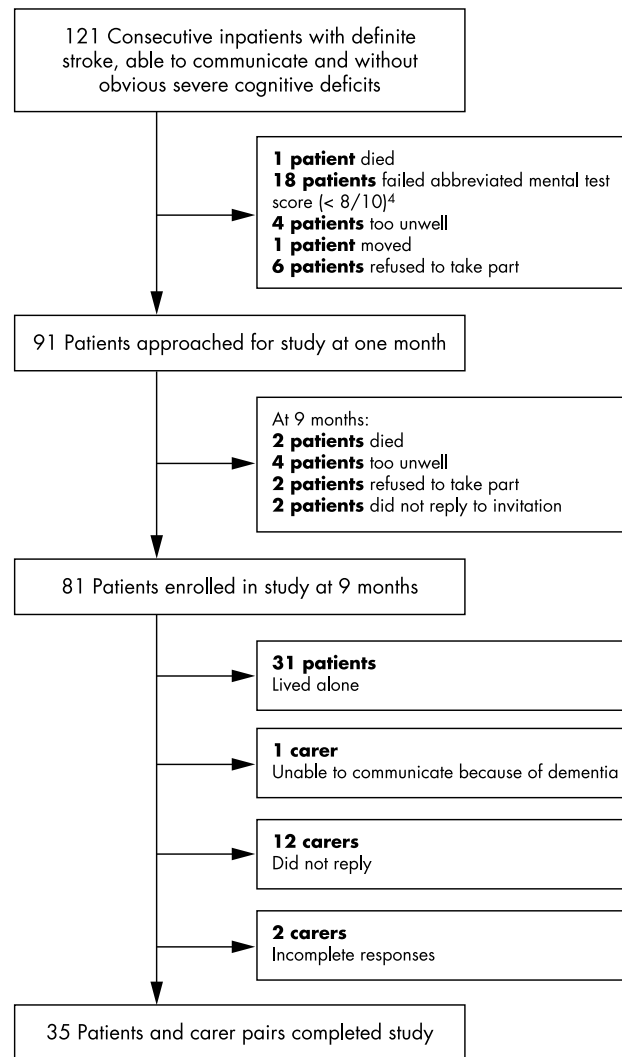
121 Consecutive inpatients with definite stroke, able to communicate and without obvious severe cognitive deficits

**1 patient** died
**18 patients** failed abbreviated mental test score (< 8/10)$^4$
**4 patients** too unwell
**1 patient** moved
**6 patients** refused to take part

91 Patients approached for study at one month

At 9 months:
**2 patients** died
**4 patients** too unwell
**2 patients** refused to take part
**2 patients** did not reply to invitation

81 Patients enrolled in study at 9 months

**31 patients**
Lived alone

**1 carer**
Unable to communicate because of dementia

**12 carers**
Did not reply

**2 carers**
Incomplete responses

35 Patients and carer pairs completed study